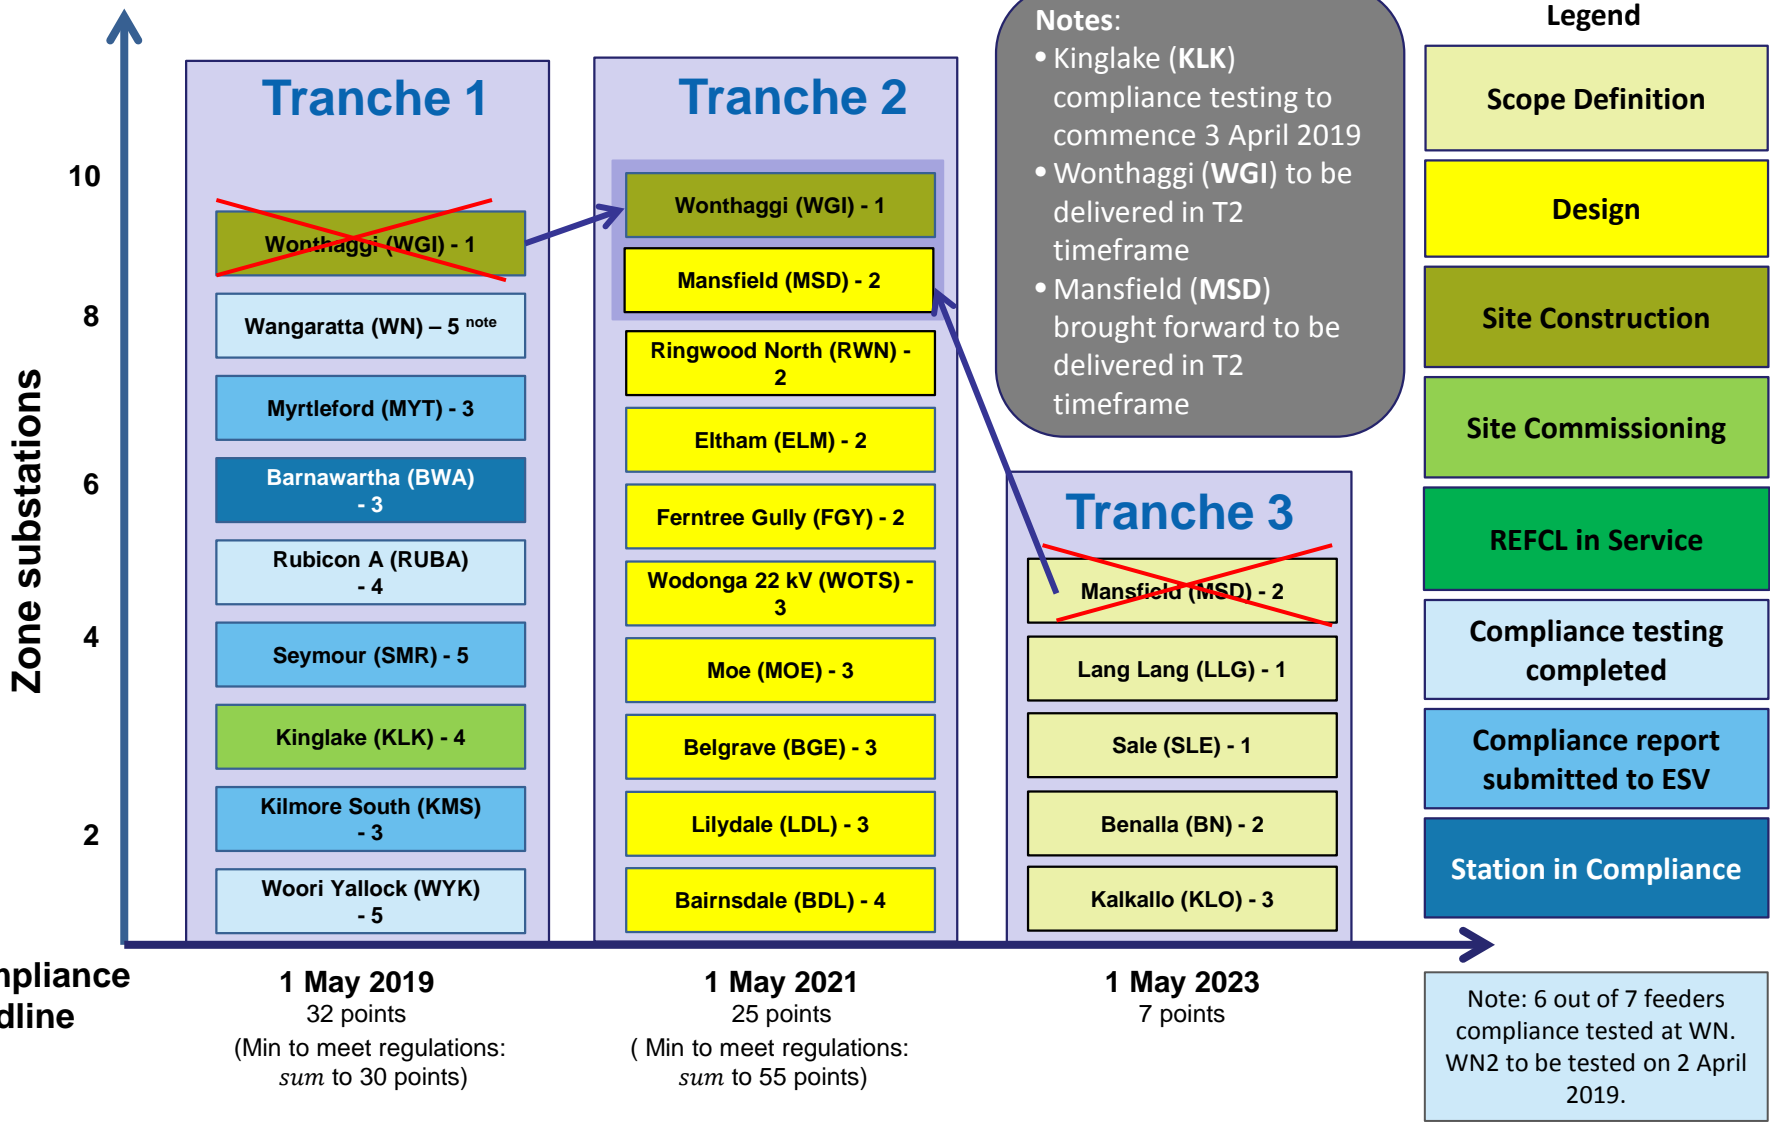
Zone substations

10

8

6

4

2

Tranche 1

Wonthaggi (WGI) - 1

Wangaratta (WN) – 5 note

Myrtleford (MYT) - 3

Barnawartha (BWA) - 3

Rubicon A (RUBA) - 4

Seymour (SMR) - 5

Kinglake (KLK) - 4

Kilmore South (KMS) - 3

Woori Yallock (WYK) - 5

Tranche 2

Wonthaggi (WGI) - 1

Mansfield (MSD) - 2

Ringwood North (RWN) - 2

Eltham (ELM) - 2

Ferntree Gully (FGY) - 2

Wodonga 22 kV (WOTS) - 3

Moe (MOE) - 3

Belgrave (BGE) - 3

Lilydale (LDL) - 3

Bairnsdale (BDL) - 4

Notes:
• Kinglake (KLK) compliance testing to commence 3 April 2019
• Wonthaggi (WGI) to be delivered in T2 timeframe
• Mansfield (MSD) brought forward to be delivered in T2 timeframe

Tranche 3

Mansfield (MSD) - 2

Lang Lang (LLG) - 1

Sale (SLE) - 1

Benalla (BN) - 2

Kalkallo (KLO) - 3

Legend

Scope Definition

Design

Site Construction

Site Commissioning

REFCL in Service

Compliance testing completed

Compliance report submitted to ESV

Station in Compliance

npliance
dline

1 May 2019
32 points
(Min to meet regulations: sum to 30 points)

1 May 2021
25 points
( Min to meet regulations: sum to 55 points)

1 May 2023
7 points

Note: 6 out of 7 feeders compliance tested at WN. WN2 to be tested on 2 April 2019.